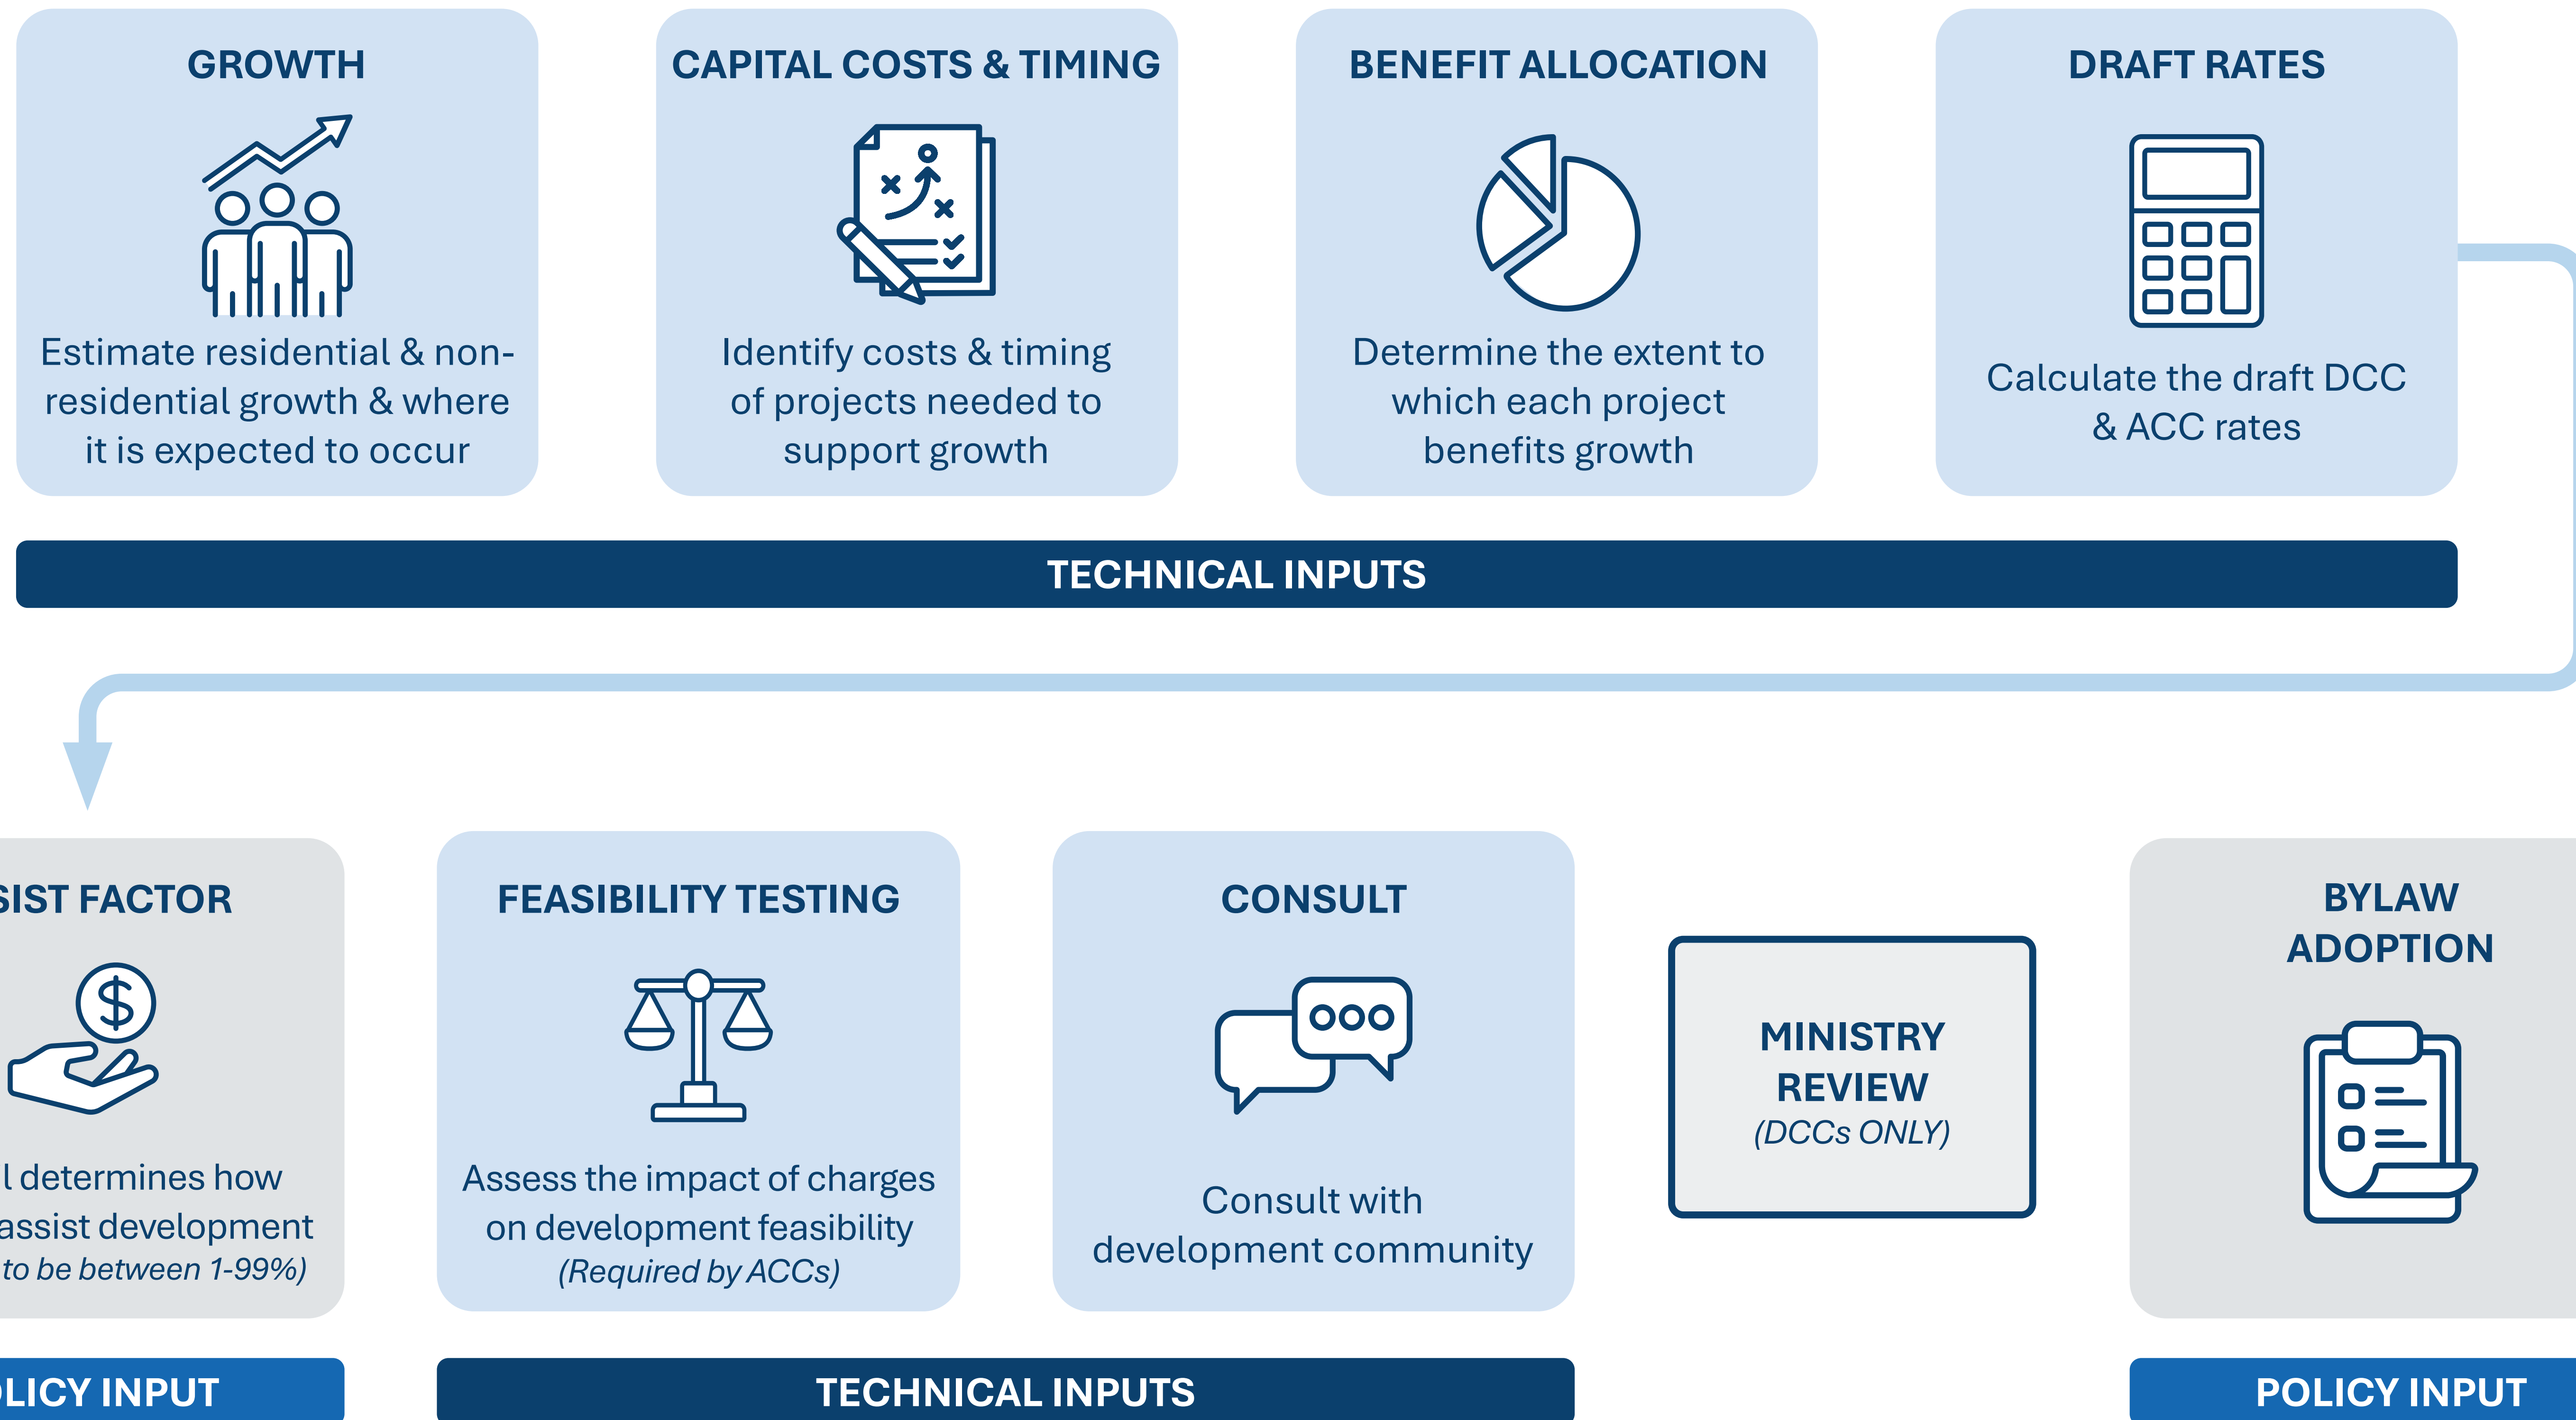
GROWTH

Estimate residential & non-residential growth & where it is expected to occur

CAPITAL COSTS & TIMING

Identify costs & timing of projects needed to support growth

BENEFIT ALLOCATION

Determine the extent to which each project benefits growth

DRAFT RATES

Calculate the draft DCC & ACC rates

TECHNICAL INPUTS

SIST FACTOR

l determines how assist development to be between 1-99%)

LICY INPUT

FEASIBILITY TESTING

Assess the impact of charges on development feasibility (Required by ACCs)

CONSULT

Consult with development community

TECHNICAL INPUTS

MINISTRY REVIEW (DCCs ONLY)

BYLAW ADOPTION

POLICY INPUT